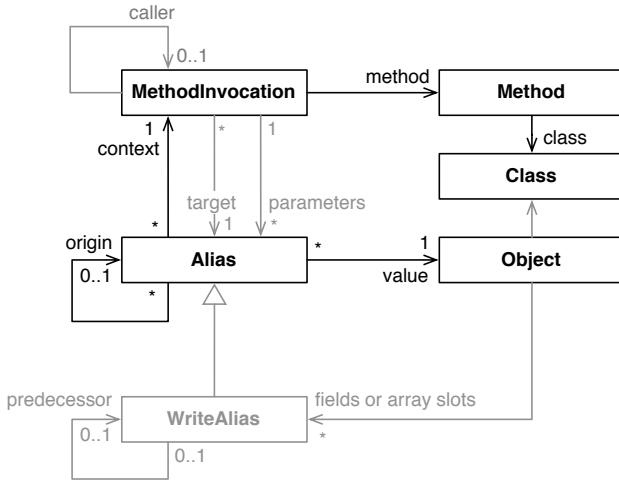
caller

0..1

MethodInvocation

method

Method

class

Class

1
context

*

1

target
1

parameters
*

*

origin

Alias

*

1

value

Object

0..1

*

predecessor

WriteAlias

fields or array slots

*

0..1

0..1